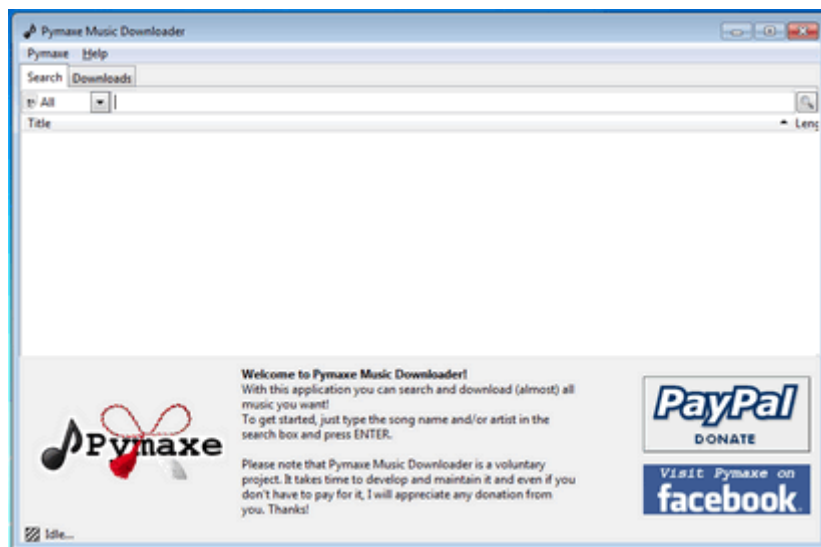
Pymaxe Music Downloader

Pymaxe Help

Search Downloads

All

Title

Leng

Pymaxe

Welcome to Pymaxe Music Downloader!
With this application you can search and download (almost) all music you want!
To get started, just type the song name and/or artist in the search box and press ENTER.

Please note that Pymaxe Music Downloader is a voluntary project. It takes time to develop and maintain it and even if you don't have to pay for it, I will appreciate any donation from you. Thanks!

PayPal
DONATE

Visit Pymaxe on
facebook.

Idle...